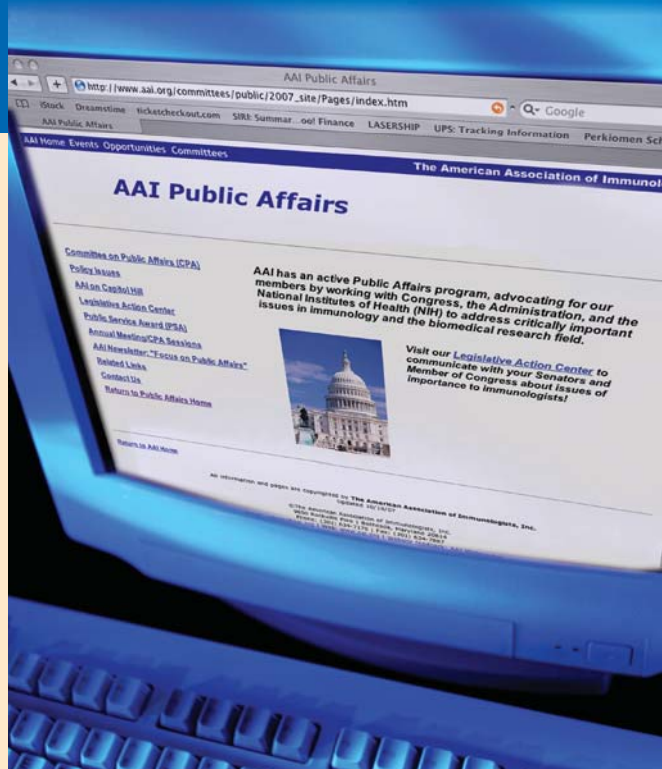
AAI Public Affairs
http://www.aai.org/committees/public/2007_site/Pages/index.htm
Google
iStock Dreamstime ticketcheckout.com SIRI: Summar...oo! Finance LASERSHIP UPS: Tracking Information Perkiomen Sch
AAI Public Affairs
AAI Home Events Opportunities Committees
The American Association of Immunol

AAI Public Affairs

Committee on Public Affairs (CPA)
Policy Issues
AAI on Capitol Hill
Legislative Action Center
Public Service Award (PSA)
Annual Meeting/CPA Sessions
AAI Newsletter: "Focus on Public Affairs"
Related Links
Contact Us
Return to Public Affairs Home

AAI has an active Public Affairs program, advocating for our members by working with Congress, the Administration, and the National Institutes of Health (NIH) to address critically important issues in immunology and the biomedical research field.

Visit our Legislative Action Center to communicate with your Senators and Member of Congress about issues of importance to immunologists!

Return to AAI Home

All information and pages are copyrighted by The American Association of Immunologists, Inc.
Updated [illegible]

©The American Association of Immunologists, Inc.
9650 Rockville Pike | Bethesda, Maryland 20814
Phone: (301) 634-7178 | Fax: (301) 634-7887
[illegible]